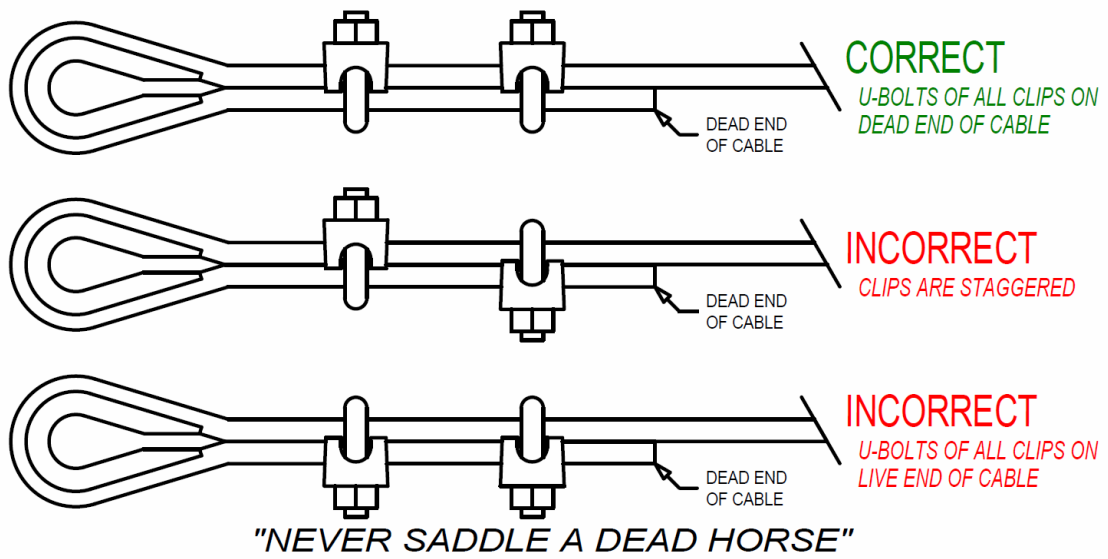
CORRECT
U-BOLTS OF ALL CLIPS ON DEAD END OF CABLE

DEAD END OF CABLE

INCORRECT
CLIPS ARE STAGGERED

DEAD END OF CABLE

INCORRECT
U-BOLTS OF ALL CLIPS ON LIVE END OF CABLE

DEAD END OF CABLE

"NEVER SADDLE A DEAD HORSE"